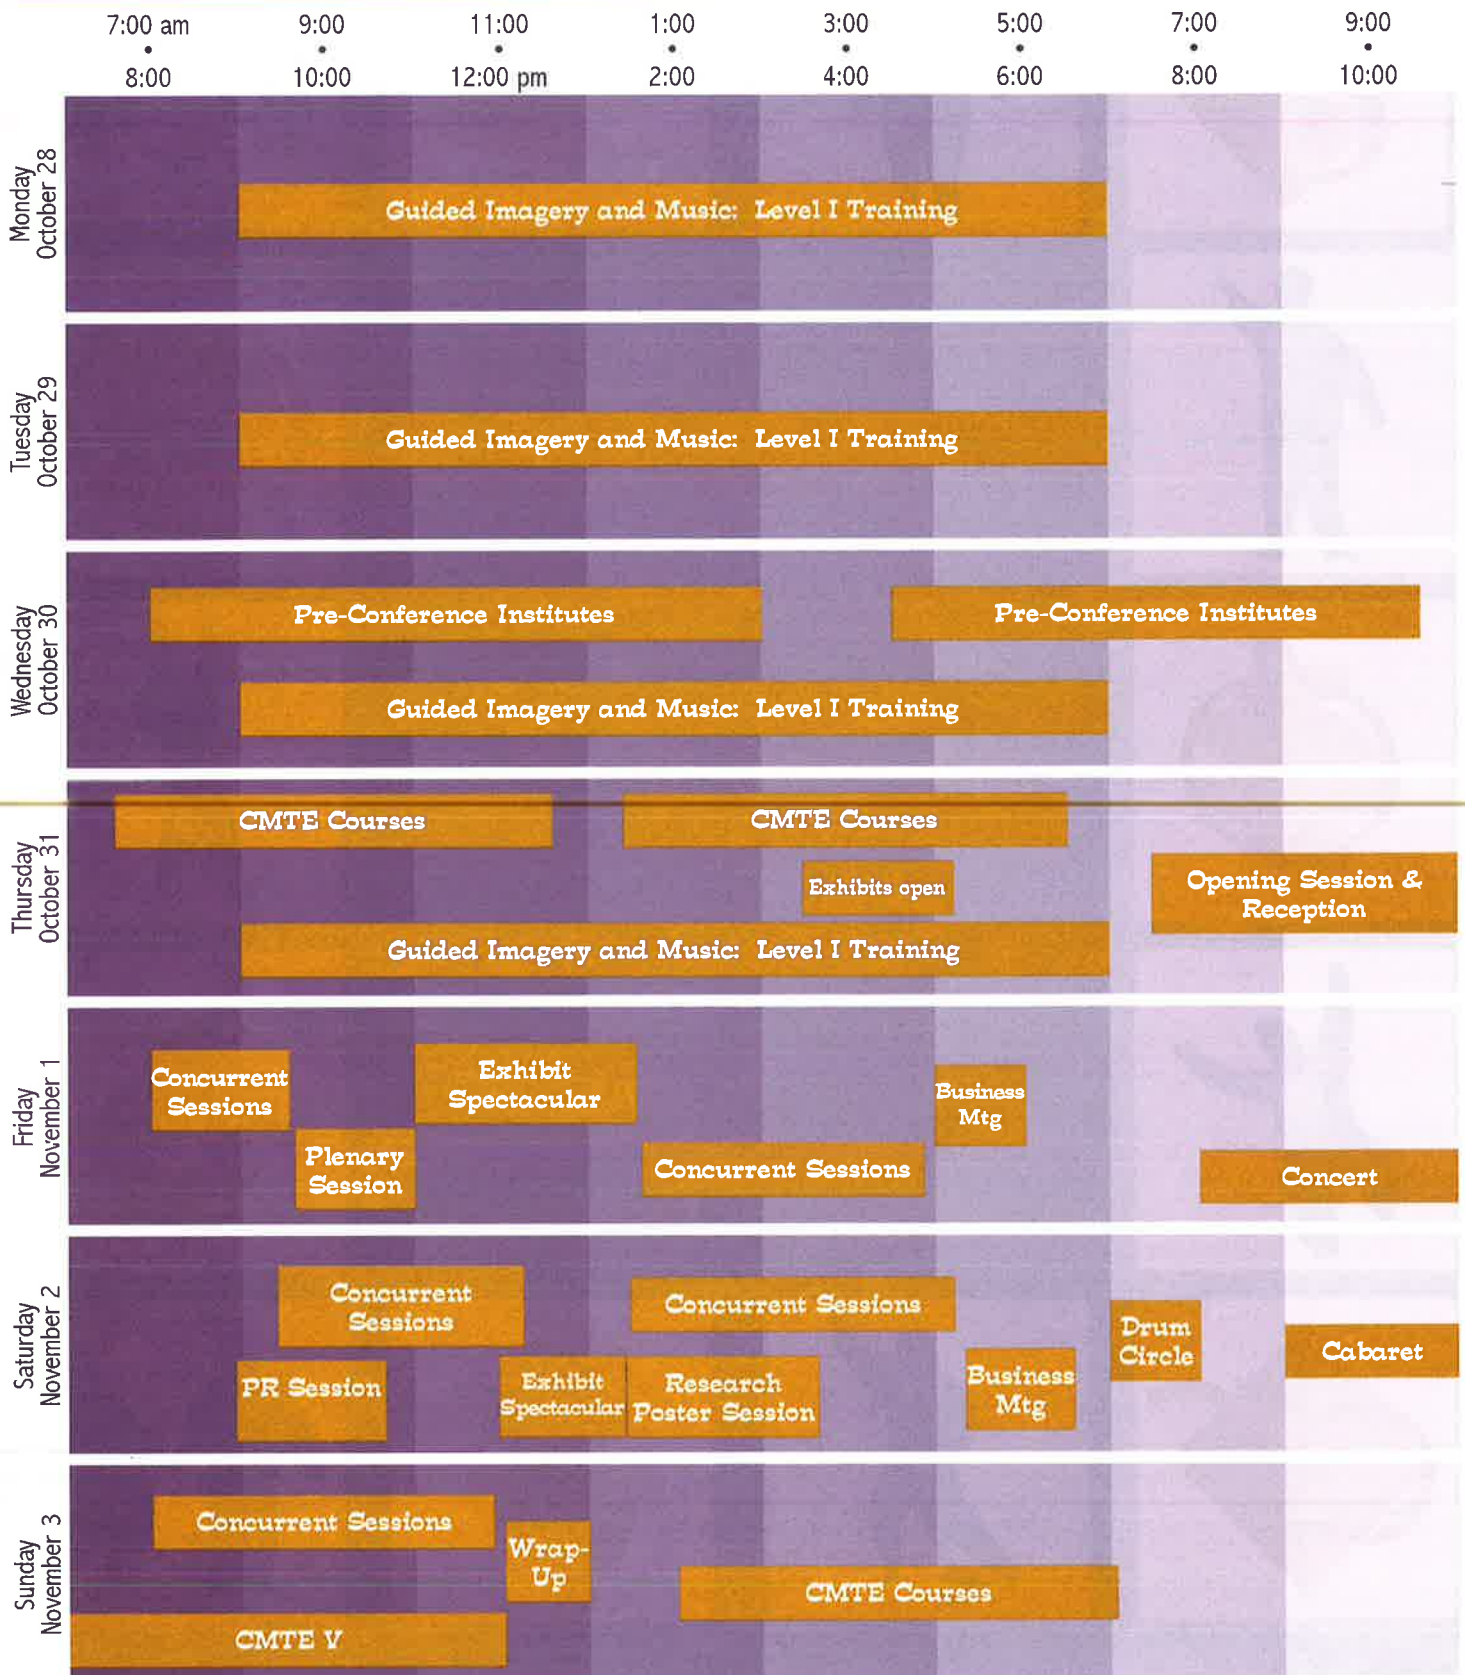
7:00 am
8:00
9:00
10:00
11:00
12:00 pm
1:00
2:00
3:00
4:00
5:00
6:00
7:00
8:00
9:00
10:00

Monday October 28
Guided Imagery and Music: Level I Training

Tuesday October 29
Guided Imagery and Music: Level I Training

Wednesday October 30
Pre-Conference Institutes
Pre-Conference Institutes
Guided Imagery and Music: Level I Training

Thursday October 31
CMTE Courses
CMTE Courses
Exhibits open
Opening Session & Reception
Guided Imagery and Music: Level I Training

Friday November 1
Concurrent Sessions
Exhibit Spectacular
Business Mtg
Plenary Session
Concurrent Sessions
Concert

Saturday November 2
Concurrent Sessions
Concurrent Sessions
Drum Circle
Cabaret
PR Session
Exhibit Spectacular
Research Poster Session
Business Mtg

Sunday November 3
Concurrent Sessions
Wrap-Up
CMTE Courses
CMTE V